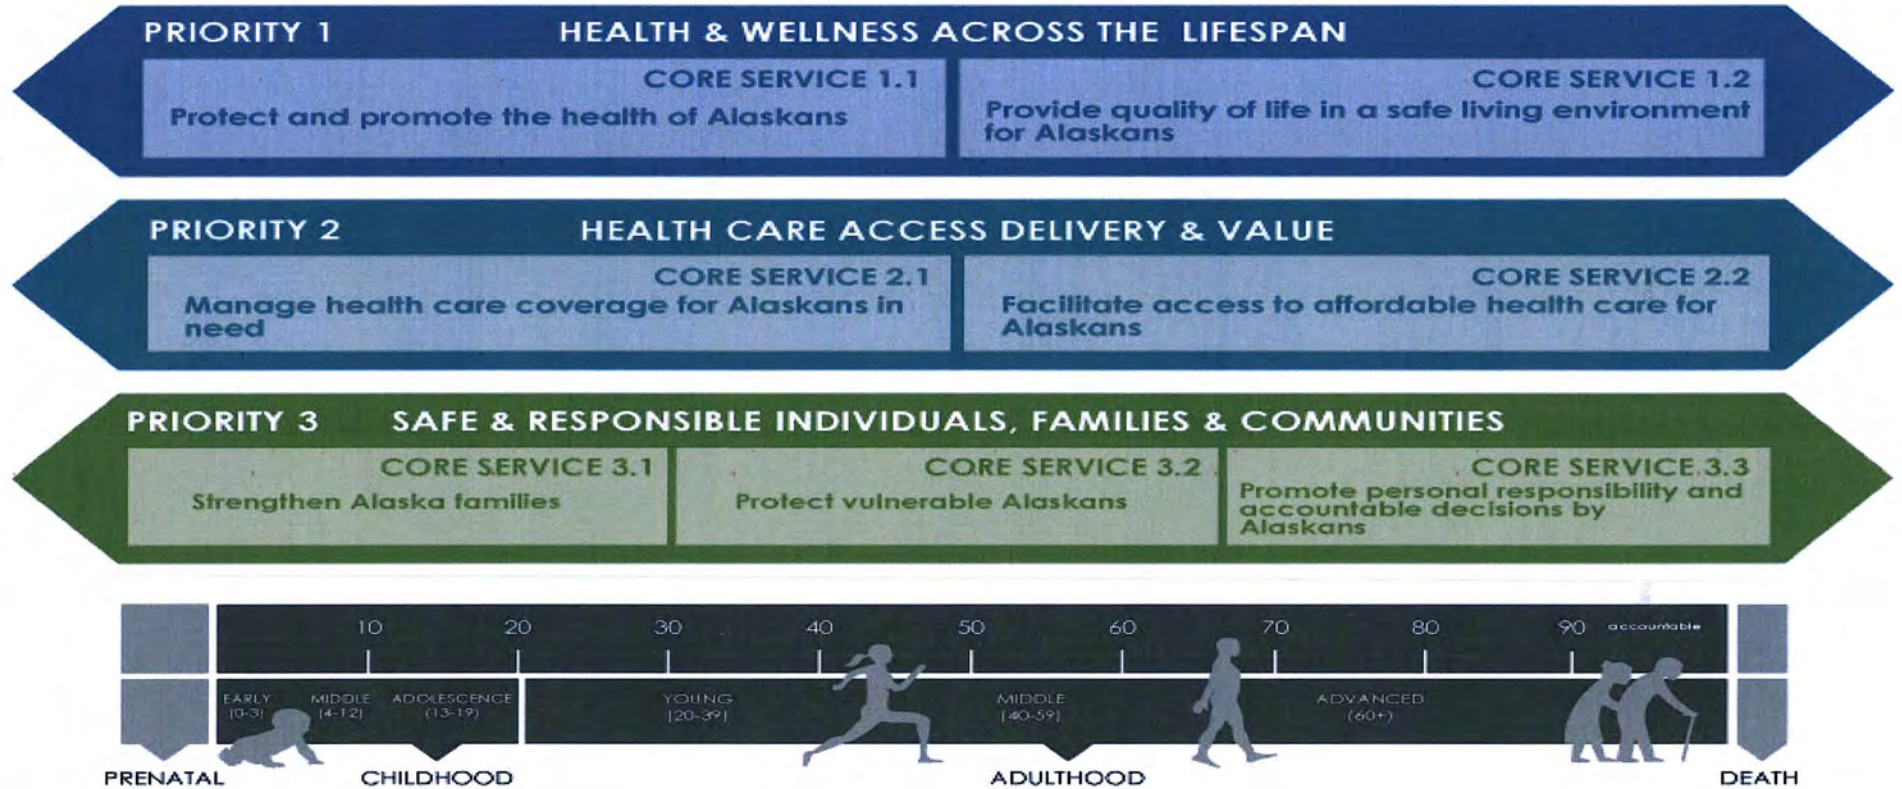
PRIORITY 1 HEALTH & WELLNESS ACROSS THE LIFESPAN

CORE SERVICE 1.1
Protect and promote the health of Alaskans

CORE SERVICE 1.2
Provide quality of life in a safe living environment for Alaskans

PRIORITY 2 HEALTH CARE ACCESS DELIVERY & VALUE

CORE SERVICE 2.1
Manage health care coverage for Alaskans in need

CORE SERVICE 2.2
Facilitate access to affordable health care for Alaskans

PRIORITY 3 SAFE & RESPONSIBLE INDIVIDUALS, FAMILIES & COMMUNITIES

CORE SERVICE 3.1
Strengthen Alaska families

CORE SERVICE 3.2
Protect vulnerable Alaskans

CORE SERVICE 3.3
Promote personal responsibility and accountable decisions by Alaskans

10 20 30 40 50 60 70 80 90 accountable

EARLY (0-3) MIDDLE (4-12) ADOLESCENCE (13-19) YOUNG (20-39) MIDDLE (40-59) ADVANCED (60+)

PRENATAL CHILDHOOD ADULTHOOD DEATH